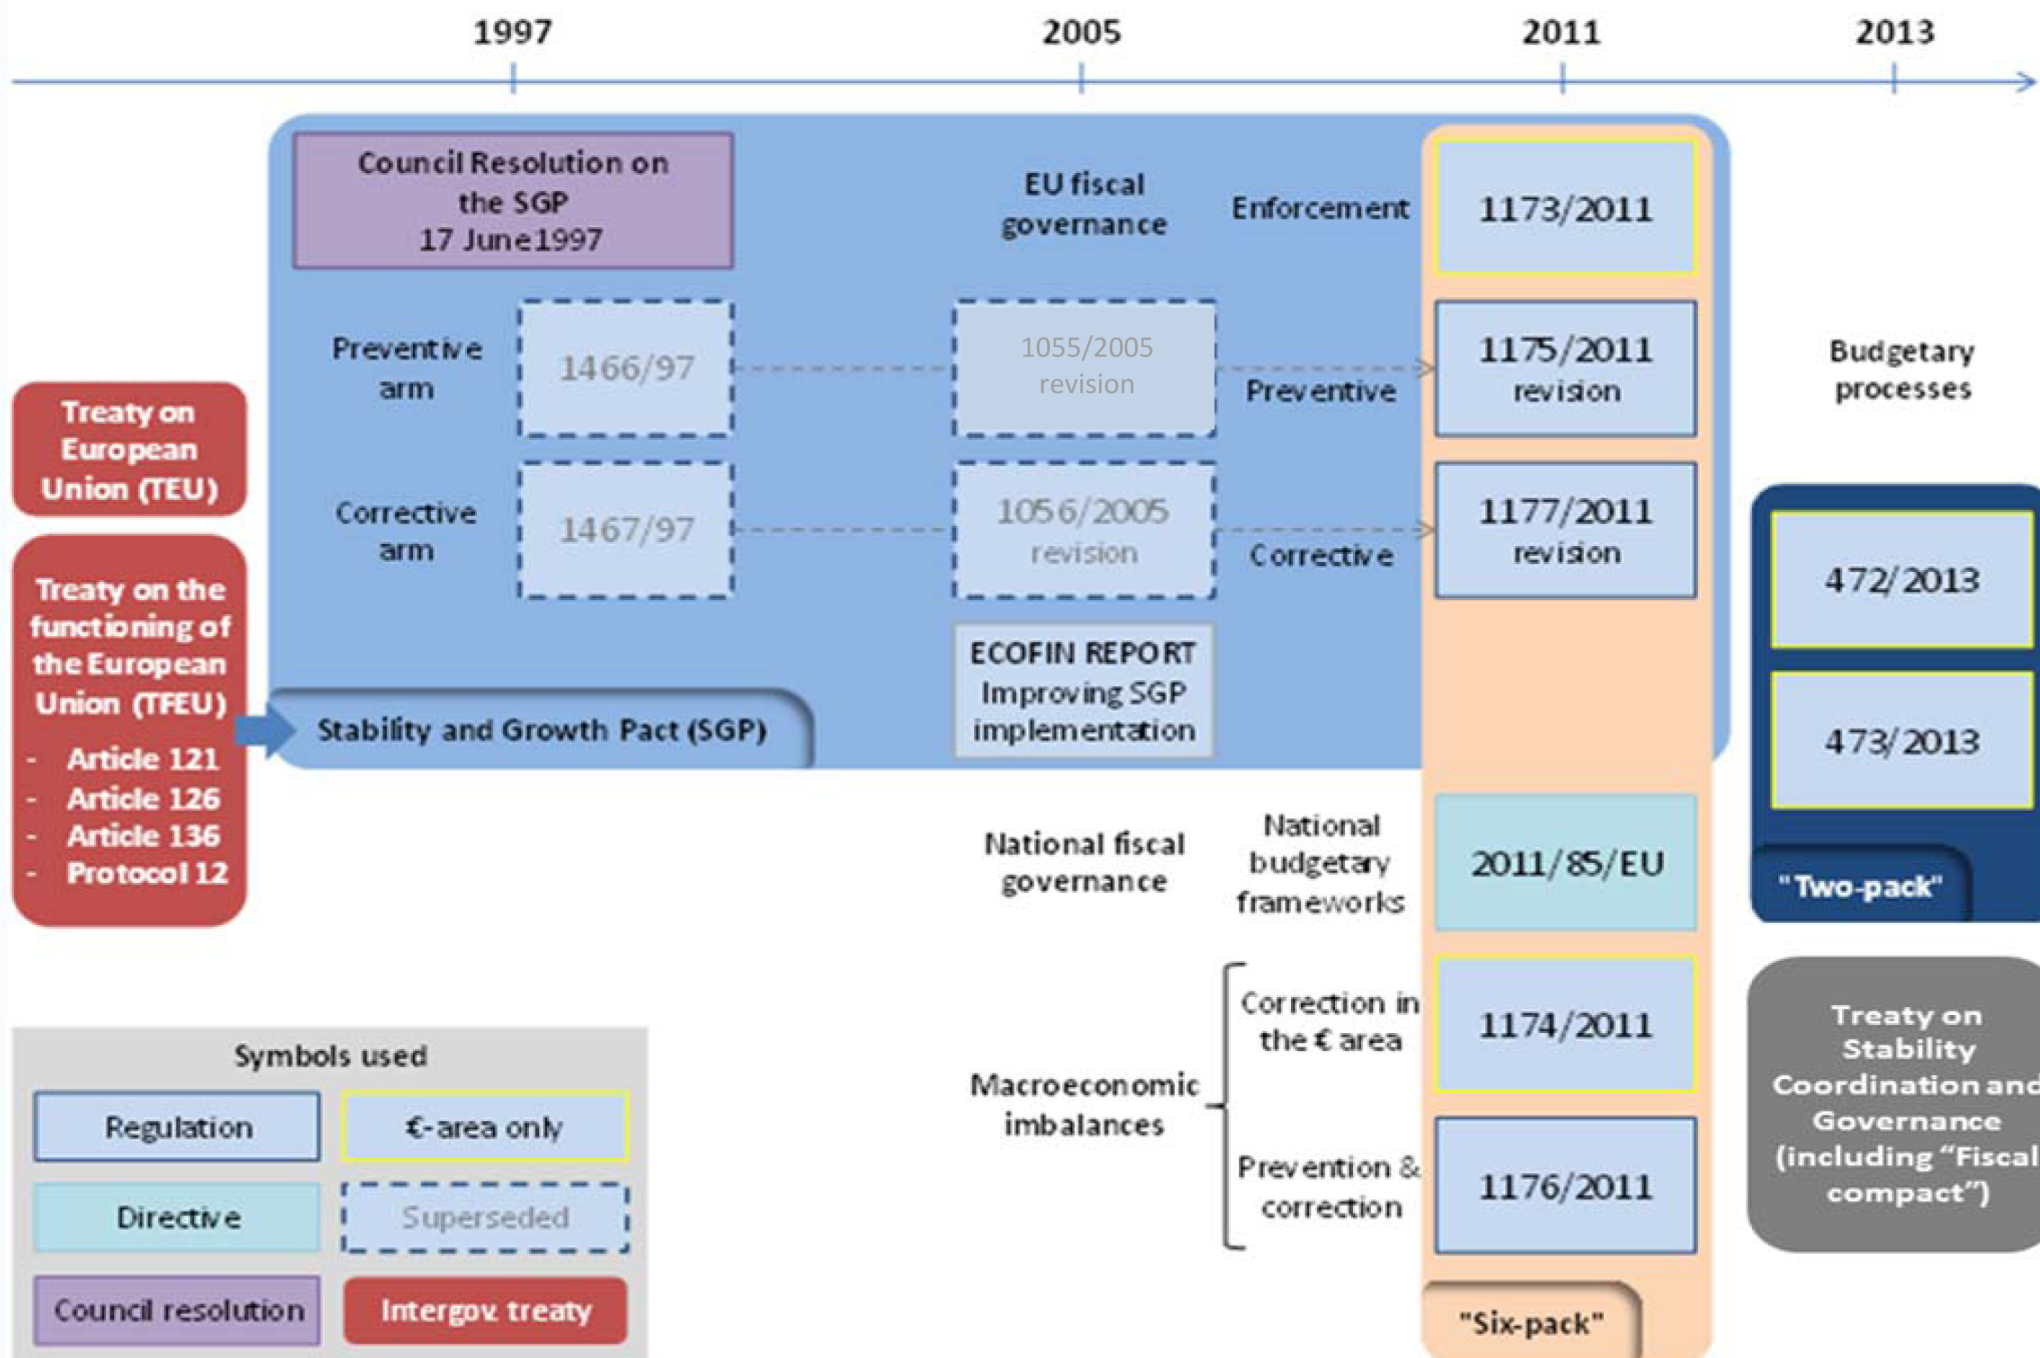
1997 2005 2011 2013

Council Resolution on the SGP 17 June 1997

EU fiscal governance

Enforcement

1173/2011

Preventive arm

1466/97

1055/2005 revision

Preventive

1175/2011 revision

Budgetary processes

Treaty on European Union (TEU)

Corrective arm

1467/97

1056/2005 revision

Corrective

1177/2011 revision

472/2013

Treaty on the functioning of the European Union (TFEU)
- Article 121
- Article 126
- Article 136
- Protocol 12

Stability and Growth Pact (SGP)

ECOFIN REPORT Improving SGP implementation

473/2013

National fiscal governance

National budgetary frameworks

2011/85/EU

"Two-pack"

Correction in the € area

1174/2011

Treaty on Stability Coordination and Governance (including "Fiscal compact")

Macroeconomic imbalances

Prevention & correction

1176/2011

"Six-pack"

Symbols used

| Regulation | €-area only |
|---|---|
| Directive | Superseded |
| Council resolution | Intergov. treaty |